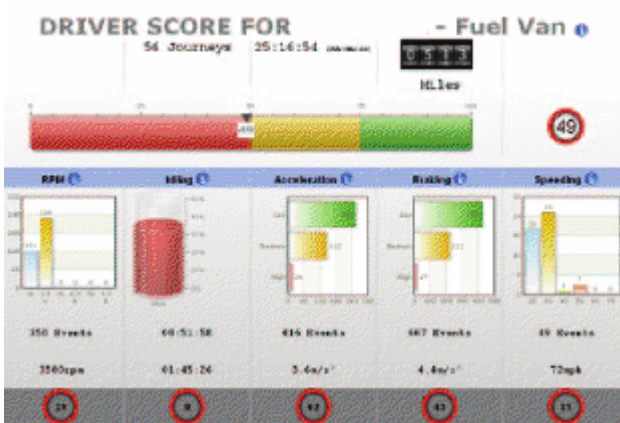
DRIVER SCORE FOR - Fuel Van

56 Journeys 25:14:54 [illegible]

0513

Miles

0 25 50 75 100

49

RPM

Idling

Acceleration

Braking

Speeding

350 Events

00:51:58

416 Events

467 Events

49 Events

3500rpm

01:45:26

3.4m/s²

4.4m/s²

72mph

29

0

62

63

37